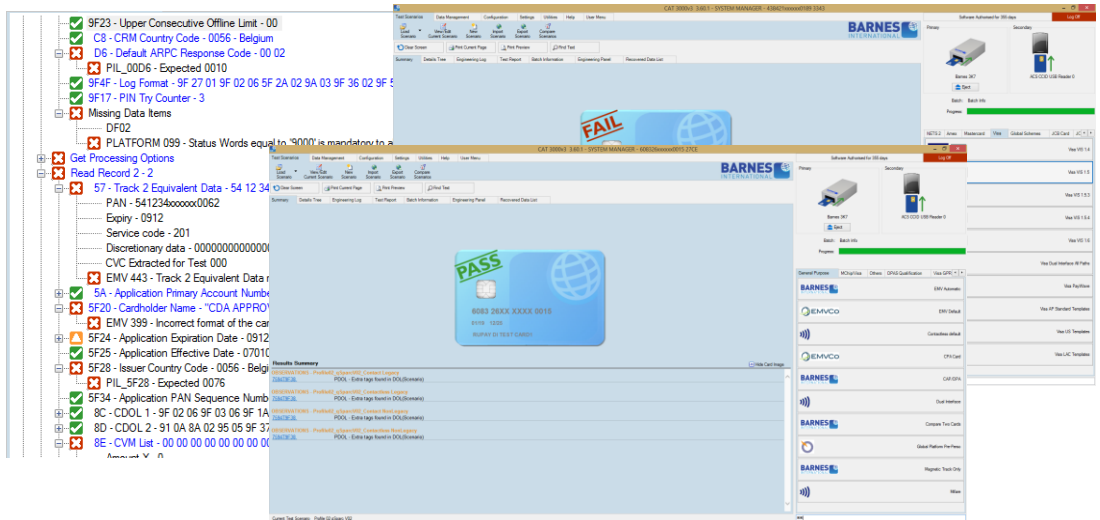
9F23 - Upper Consecutive Offline Limit - 00
C8 - CRM Country Code - 0056 - Belgium
D6 - Default ARPC Response Code - 00 02
PIL_00D6 - Expected 0010
9F4F - Log Format - 9F 27 01 9F 02 06 5F 2A 02 9A 03 9F 36 02 9F 5
9F17 - PIN Try Counter - 3
Missing Data Items
DF02
PLATFORM 099 - Status Words equal to '9000' is mandatory to a
Get Processing Options
Read Record 2 - 2
57 - Track 2 Equivalent Data - 54 12 34
PAN - 541234xxxxxx0062
Expiry - 0912
Service code - 201
Discretionary data - 000000000000
CVC Extracted for Test 000
EMV 443 - Track 2 Equivalent Data r
5A - Application Primary Account Numbe
5F20 - Cardholder Name - "CDA APPRO
EMV 399 - Incorrect format of the ca
5F24 - Application Expiration Date - 0912
5F25 - Application Effective Date - 07010
5F28 - Issuer Country Code - 0056 - Belgi
PIL_5F28 - Expected 0076
5F34 - Application PAN Sequence Numb
8C - CDOL 1 - 9F 02 06 9F 03 06 9F 1A
8D - CDOL 2 - 91 0A 8A 02 95 05 9F 37
8E - CVM List - 00 00 00 00 00 00 00
Amount X - 0

CAT 3000v3 3.60.1 - SYSTEM MANAGER - 438421xxxxxx0109 3343
Test Scenarios Data Management Configuration Settings Utilities Help User Menu
Load Scenario View Edit Current Scenario New Scenario Import Scenario Export Scenario Compare Scenarios
Clear Screen Print Current Page Print Preview Find Text
Summary Details Tree Engineering Log Test Report Batch Information Engineering Panel Recovered Data List
BARNES INTERNATIONAL
Software Authorised for 399 days
Log Off
Primary Secondary
Barnes 3K7
Eject
ACS CCID USB Reader 0
Batch Batch info
Progress
FAIL
NETS 2 Amex Mastercard Visa Global Schemes JCB Card
Visa VIS 1.4
Visa VIS 1.5
Visa VIS 1.5.3
Visa VIS 1.5.4
Visa VIS 1.6
Visa Dual Interface All Paths
Visa PayWave
Visa AP Standard Templates
Visa US Templates
Visa LAC Templates

CAT 3000v3 3.60.1 - SYSTEM MANAGER - 608326xxxxxx0015 27CE
Test Scenarios Data Management Configuration Settings Utilities Help User Menu
Load Scenario View Edit Current Scenario New Scenario Import Scenario Export Scenario Compare Scenarios
Clear Screen Print Current Page Print Preview Find Text
Summary Details Tree Engineering Log Test Report Batch Information Engineering Panel Recovered Data List
BARNES INTERNATIONAL
Software Authorised for 399 days
Log Off
Primary Secondary
Barnes 3K7
Eject
ACS CCID USB Reader 0
Batch Batch info
Progress
PASS
6083 26XX XXXX 0015
RUPAY DI TEST CARD
Results Summary
Hide Card Image
OBSERVATIONS - ProfileA0_qSparcV02_Contact Legacy
7DACTF3L PDOL - Extra tags found in DOL(Scenario)
OBSERVATIONS - ProfileA0_qSparcV02_Contactless Legacy
7DACTF3L PDOL - Extra tags found in DOL(Scenario)
OBSERVATIONS - ProfileA0_qSparcV02_Contact NonLegacy
7DACTF3L PDOL - Extra tags found in DOL(Scenario)
OBSERVATIONS - ProfileA0_qSparcV02_Contactless NonLegacy
7DACTF3L PDOL - Extra tags found in DOL(Scenario)
General Purpose MChip Vise Others DPAS Qualification Visa GPR
BARNES EMV Automatic
EMVCo EMV Default
Contactless default
EMVCo CPA Card
BARNES CAT ICPs
Dual Interface
BARNES Compare Two Cards
Global Platform Pre Perso
BARNES Magnetic Track Only
Milan
Current Test Scenario Profile 00 qSparc V02